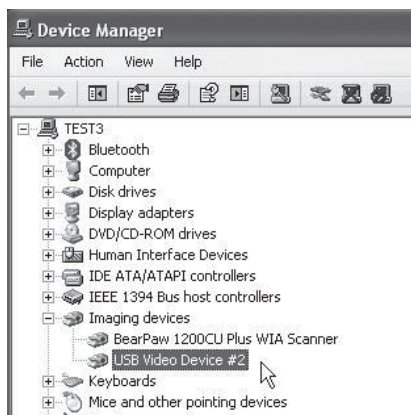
Device Manager

File Action View Help

TEST3
Bluetooth
Computer
Disk drives
Display adapters
DVD/CD-ROM drives
Human Interface Devices
IDE ATA/ATAPI controllers
IEEE 1394 Bus host controllers
Imaging devices
BearPaw 1200CU Plus WIA Scanner
USB Video Device #2
Keyboards
Mice and other pointing devices